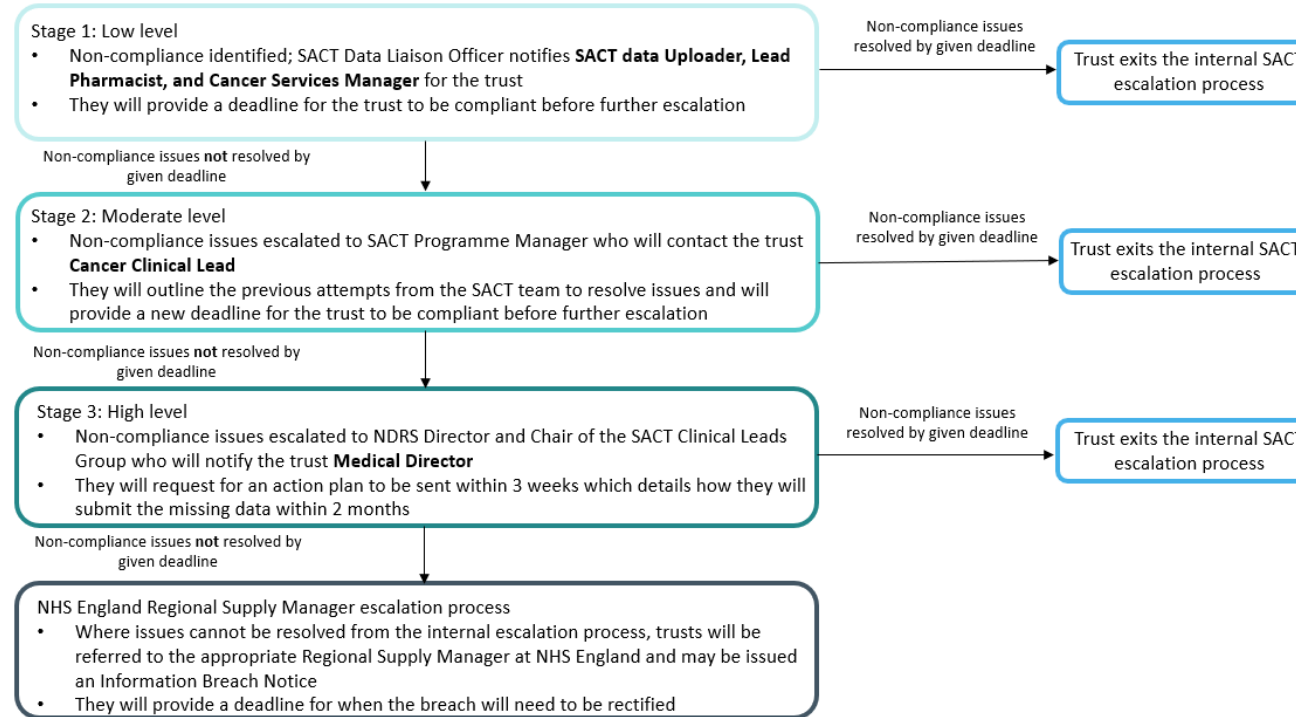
Stage 1: Low level
• Non-compliance identified; SACT Data Liaison Officer notifies **SACT data Uploader, Lead Pharmacist, and Cancer Services Manager** for the trust
• They will provide a deadline for the trust to be compliant before further escalation

Non-compliance issues resolved by given deadline

Trust exits the internal SACT escalation process

Non-compliance issues **not** resolved by given deadline

Stage 2: Moderate level
• Non-compliance issues escalated to SACT Programme Manager who will contact the trust **Cancer Clinical Lead**
• They will outline the previous attempts from the SACT team to resolve issues and will provide a new deadline for the trust to be compliant before further escalation

Non-compliance issues resolved by given deadline

Trust exits the internal SACT escalation process

Non-compliance issues **not** resolved by given deadline

Stage 3: High level
• Non-compliance issues escalated to NDRS Director and Chair of the SACT Clinical Leads Group who will notify the trust **Medical Director**
• They will request for an action plan to be sent within 3 weeks which details how they will submit the missing data within 2 months

Non-compliance issues resolved by given deadline

Trust exits the internal SACT escalation process

Non-compliance issues **not** resolved by given deadline

NHS England Regional Supply Manager escalation process
• Where issues cannot be resolved from the internal escalation process, trusts will be referred to the appropriate Regional Supply Manager at NHS England and may be issued an Information Breach Notice
• They will provide a deadline for when the breach will need to be rectified